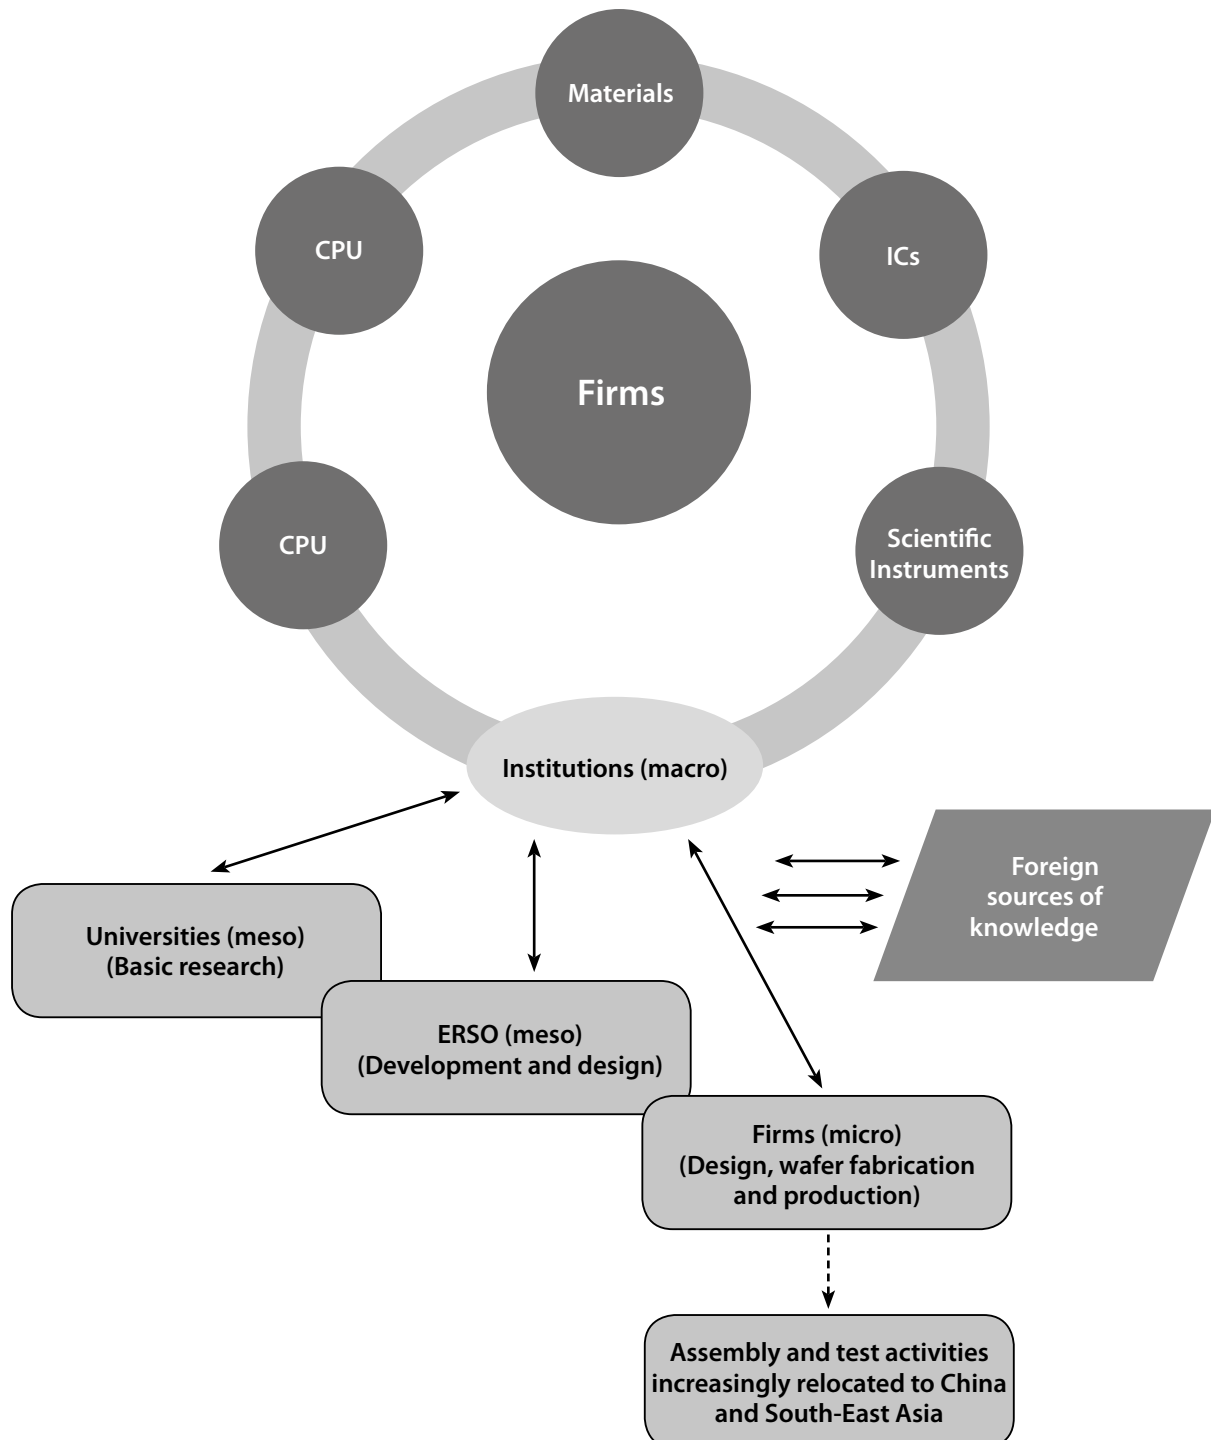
Materials

CPU

ICs

Firms

CPU

Scientific Instruments

Institutions (macro)

Foreign sources of knowledge

Universities (meso)
(Basic research)

ERSO (meso)
(Development and design)

Firms (micro)
(Design, wafer fabrication and production)

Assembly and test activities increasingly relocated to China and South-East Asia